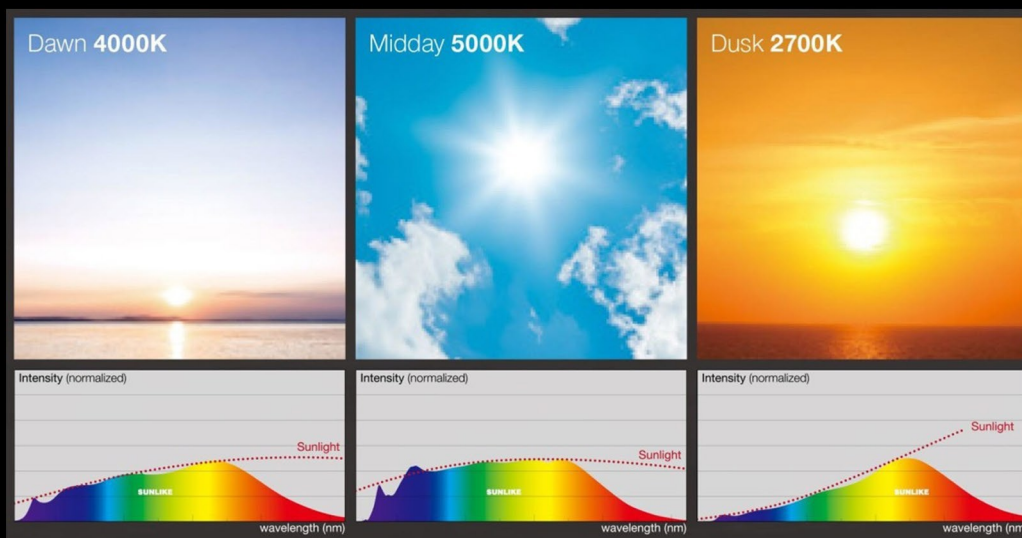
Dawn **4000K**

Intensity (normalized)

Sunlight

SUNLIKE

wavelength (nm)

Midday **5000K**

Intensity (normalized)

Sunlight

SUNLIKE

wavelength (nm)

Dusk **2700K**

Intensity (normalized)

Sunlight

SUNLIKE

wavelength (nm